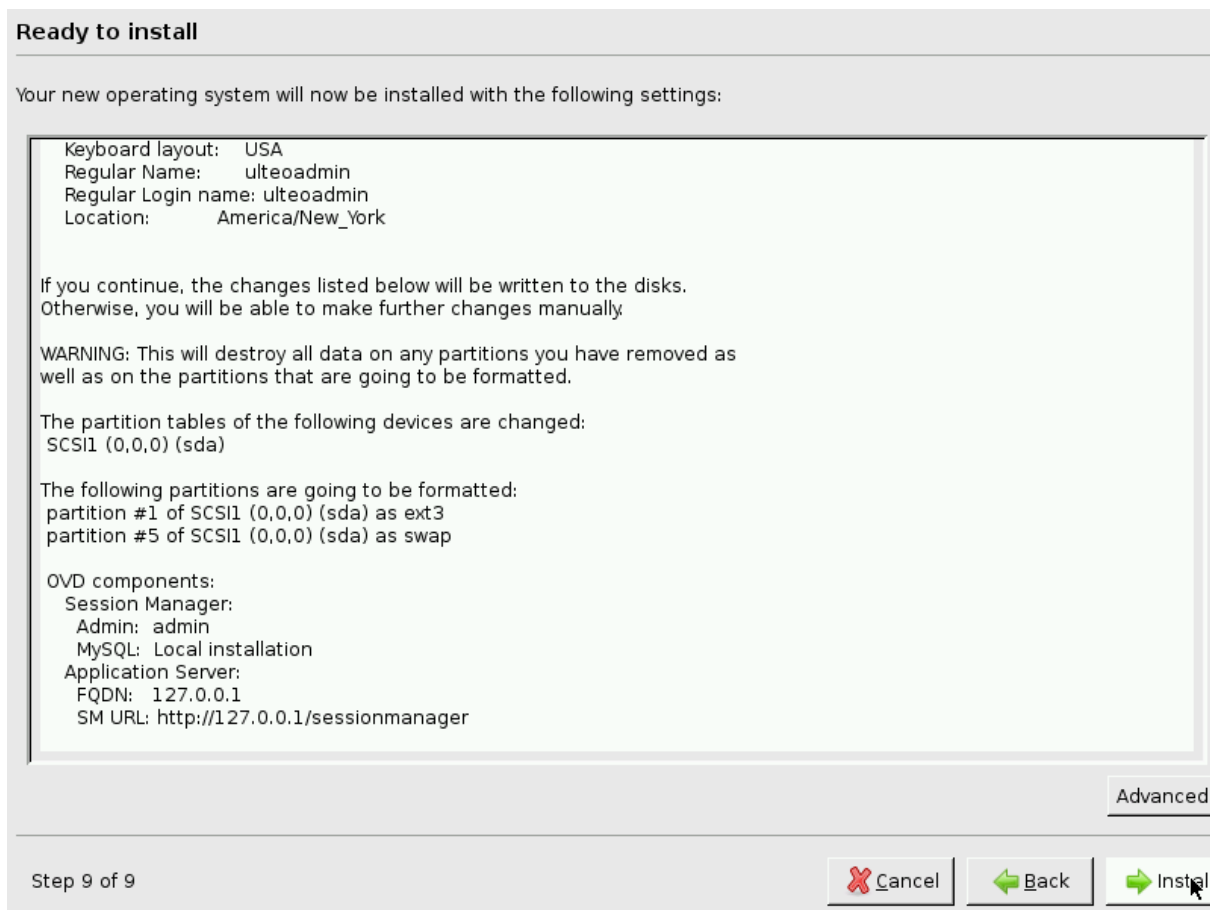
Ready to install

Your new operating system will now be installed with the following settings:

Keyboard layout: USA
Regular Name: ulteoadmin
Regular Login name: ulteoadmin
Location: America/New_York

If you continue, the changes listed below will be written to the disks. Otherwise, you will be able to make further changes manually.

WARNING: This will destroy all data on any partitions you have removed as well as on the partitions that are going to be formatted.

The partition tables of the following devices are changed:
SCSI1 (0,0,0) (sda)

The following partitions are going to be formatted:
partition #1 of SCSI1 (0,0,0) (sda) as ext3
partition #5 of SCSI1 (0,0,0) (sda) as swap

OVD components:
Session Manager:
Admin: admin
MySQL: Local installation
Application Server:
FQDN: 127.0.0.1
SM URL: http://127.0.0.1/sessionmanager

Advanced

Step 9 of 9

Cancel

Back

Install